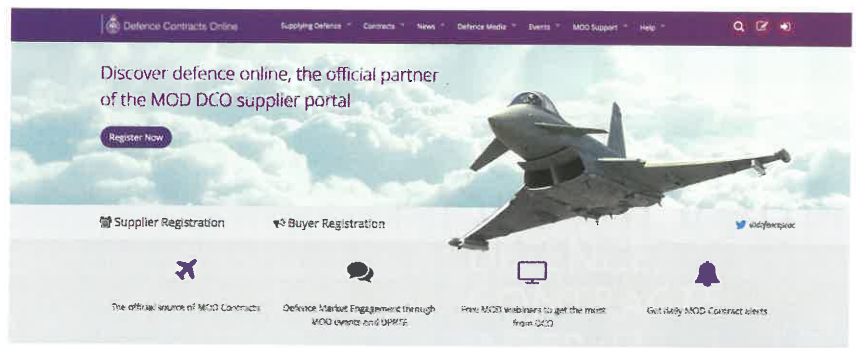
Defence Contracts Online

Supplying Defence Contracts News Defence Media Events MOD Support Help

Discover defence online, the official partner of the MOD DCO supplier portal

Register Now

Supplier Registration

Buyer Registration

@dcfonmprc

The official source of MOD Contracts

Defence Market Engagement through MOD events and UPRSE

Free MOD webinars to get the most from DCO

Get daily MOD Contract alerts